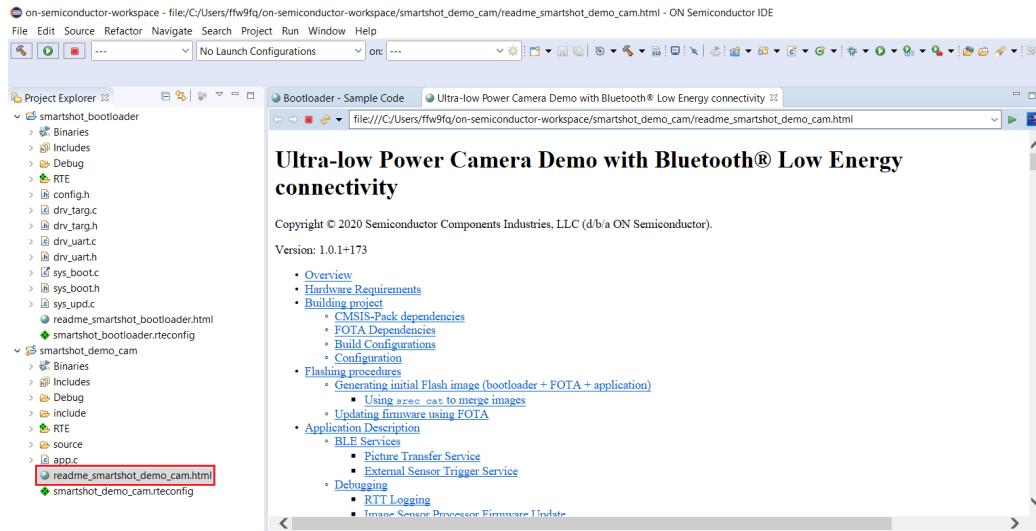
on-semiconductor-workspace - file:/C:/Users/ffw9fq/on-semiconductor-workspace/smartshot_demo_cam/readme_smartshot_demo_cam.html - ON Semiconductor IDE

File Edit Source Refactor Navigate Search Project Run Window Help

---- No Launch Configurations on: ----

Project Explorer

smartshot_bootloader
Binaries
Includes
Debug
RTE
config.h
drv_targ.c
drv_targ.h
drv_uart.c
drv_uart.h
sys_boot.c
sys_boot.h
sys_upd.c
readme_smartshot_bootloader.html
smartshot_bootloader.rteconfig
smartshot_demo_cam
Binaries
Includes
Debug
include
RTE
source
app.c
readme_smartshot_demo_cam.html
smartshot_demo_cam.rteconfig

Bootloader - Sample Code
Ultra-low Power Camera Demo with Bluetooth® Low Energy connectivity

file:///C:/Users/ffw9fq/on-semiconductor-workspace/smartshot_demo_cam/readme_smartshot_demo_cam.html

Ultra-low Power Camera Demo with Bluetooth® Low Energy connectivity

Copyright © 2020 Semiconductor Components Industries, LLC (d/b/a ON Semiconductor).

Version: 1.0.1+173

- Overview
- Hardware Requirements
- Building project
  - CMSIS-Pack dependencies
  - FOTA Dependencies
  - Build Configurations
  - Configuration
- Flashing procedures
  - Generating initial Flash image (bootloader + FOTA + application)
    - Using srec_cat to merge images
  - Updating firmware using FOTA
- Application Description
  - BLE Services
    - Picture Transfer Service
    - External Sensor Trigger Service
  - Debugging
    - RTT Logging
    - Image Sensor Processor Firmware Update